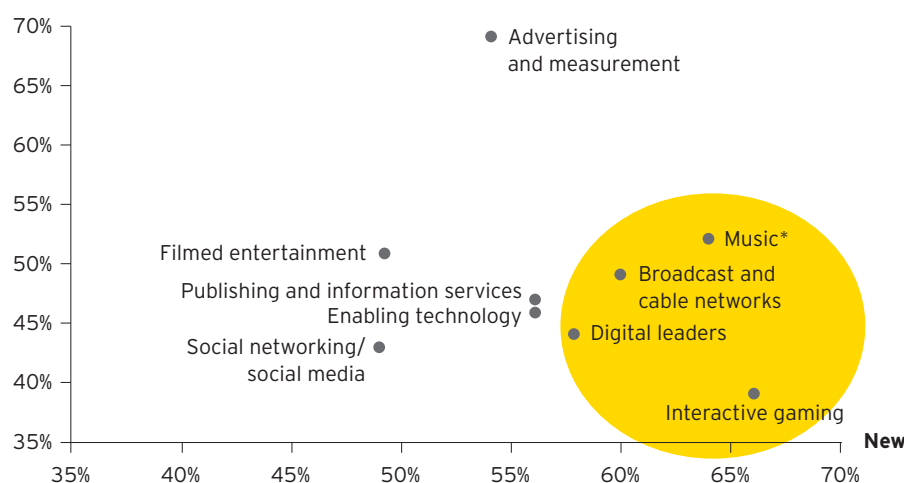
70%
65%
60%
55%
50%
45%
40%
35%

Advertising and measurement

Filmed entertainment

Music*

Broadcast and cable networks

Publishing and information services

Enabling technology

Digital leaders

Social networking/ social media

Interactive gaming

New

35% 40% 45% 50% 55% 60% 65% 70%